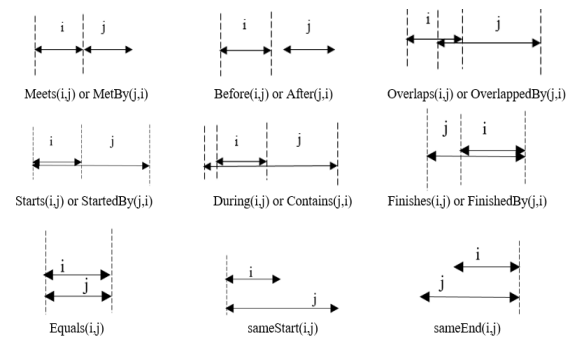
i j

Meets(i,j) or MetBy(j,i)

i j

Before(i,j) or After(j,i)

i j

Overlaps(i,j) or OverlappedBy(j,i)

i j

Starts(i,j) or StartedBy(j,i)

i j

During(i,j) or Contains(j,i)

j i

Finishes(i,j) or FinishedBy(j,i)

i j

Equals(i,j)

i j

sameStart(i,j)

i j

sameEnd(i,j)